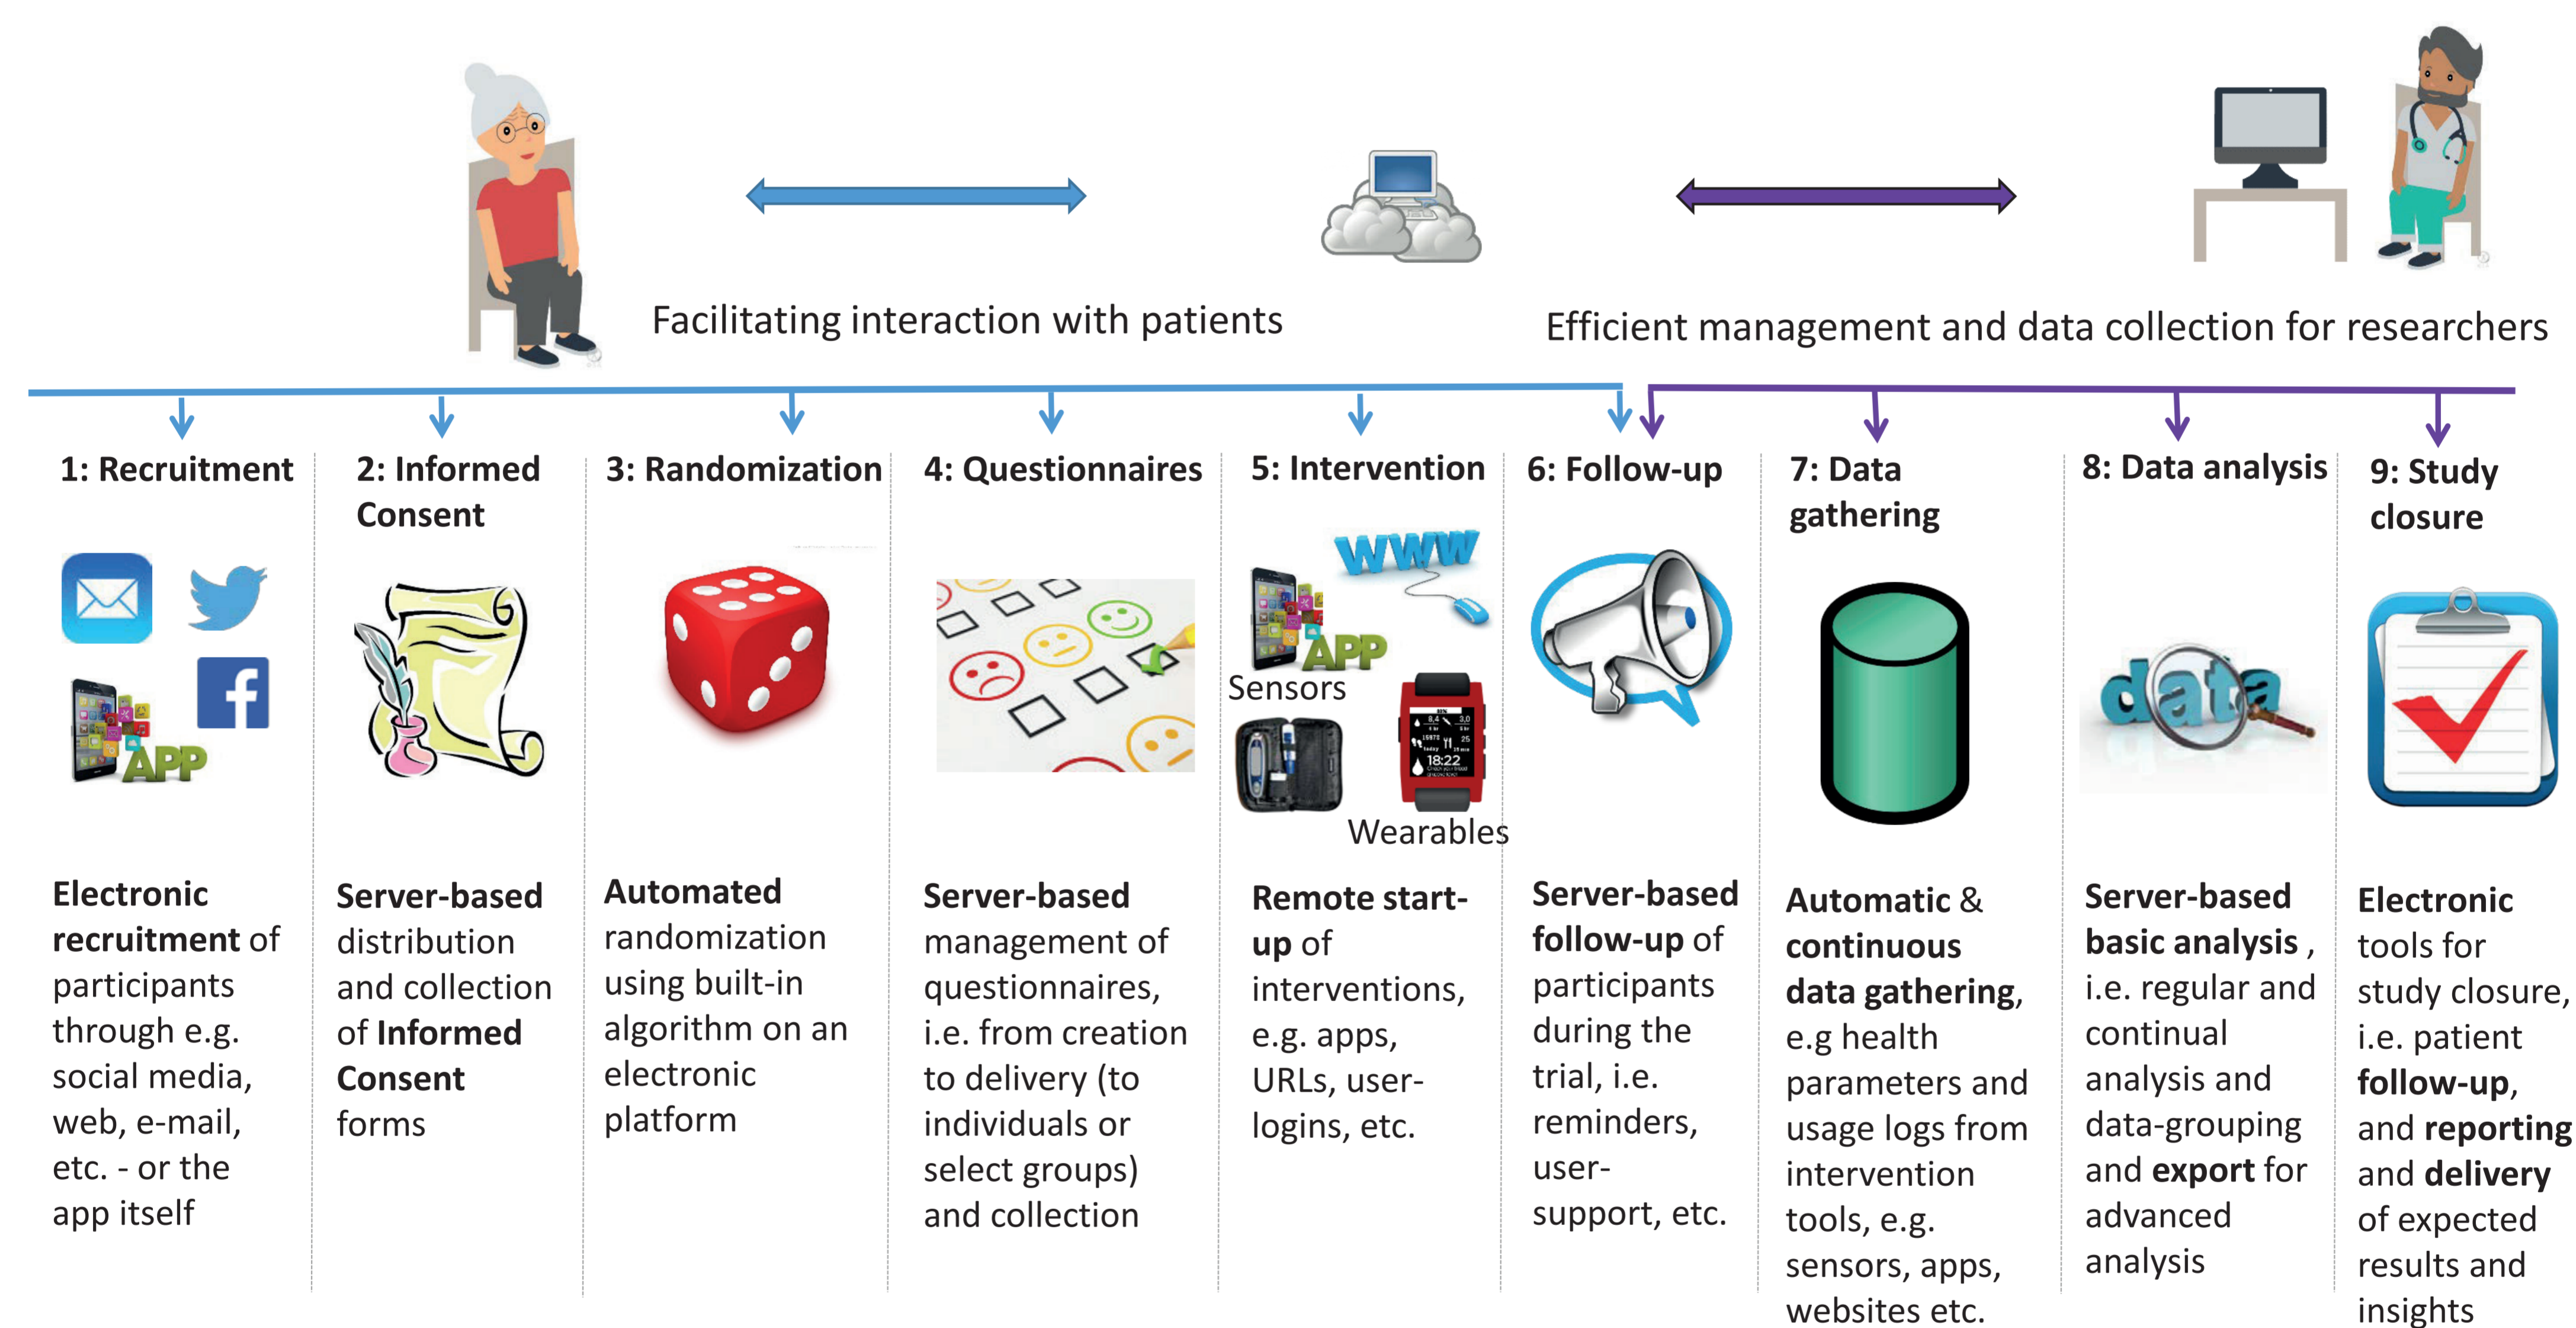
Facilitating interaction with patients

Efficient management and data collection for researchers

1: Recruitment

APP

Electronic recruitment of participants through e.g. social media, web, e-mail, etc. - or the app itself

2: Informed Consent

Server-based distribution and collection of Informed Consent forms

3: Randomization

Automated randomization using built-in algorithm on an electronic platform

4: Questionnaires

Server-based management of questionnaires, i.e. from creation to delivery (to individuals or select groups) and collection

5: Intervention

WWW

APP

Sensors

Wearables

Remote start-up of interventions, e.g. apps, URLs, user-logins, etc.

6: Follow-up

Server-based follow-up of participants during the trial, i.e. reminders, user-support, etc.

7: Data gathering

Automatic & continuous data gathering, e.g health parameters and usage logs from intervention tools, e.g. sensors, apps, websites etc.

8: Data analysis

data

Server-based basic analysis , i.e. regular and continual analysis and data-grouping and export for advanced analysis

9: Study closure

Electronic tools for study closure, i.e. patient follow-up, and reporting and delivery of expected results and insights